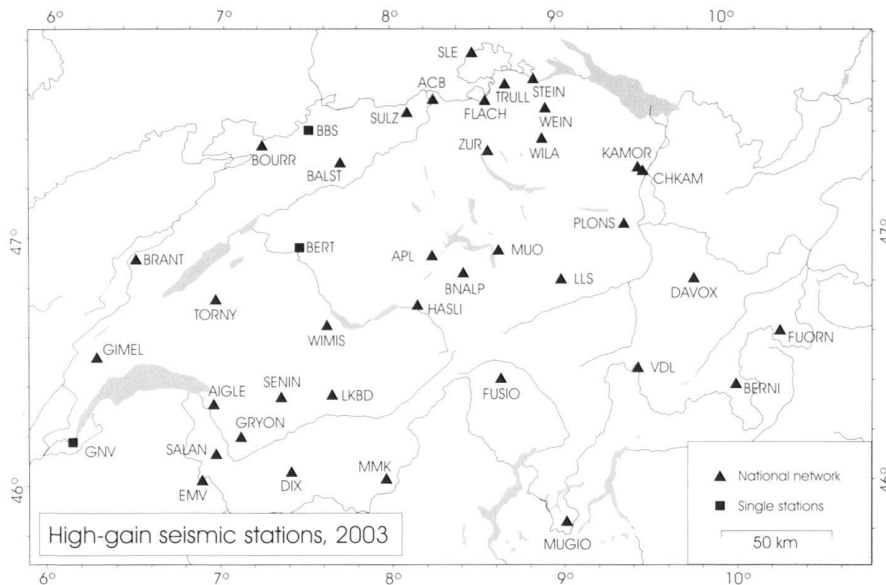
6° 7° 8° 9° 10°

SLE
ACB
TRULL
STEIN
FLACH
SULZ
WEIN
BBS
BOURR
ZUR
WILA
BALST
KAMOR
CHKAM
PLONS
47°
47°
BERT
BRANT
APL
MUO
BNALP
LLS
DAVOX
TORNY
HASLI
WIMIS
FUORN
GIMEL
VDL
FUSIO
BERNI
AIGLE
SENIN
LKBD
GRYON
GNV
SALAN
46°
46°
MMK
DIX
EMV
MUGIO

High-gain seismic stations, 2003

National network
Single stations
50 km

6° 7° 8° 9° 10°